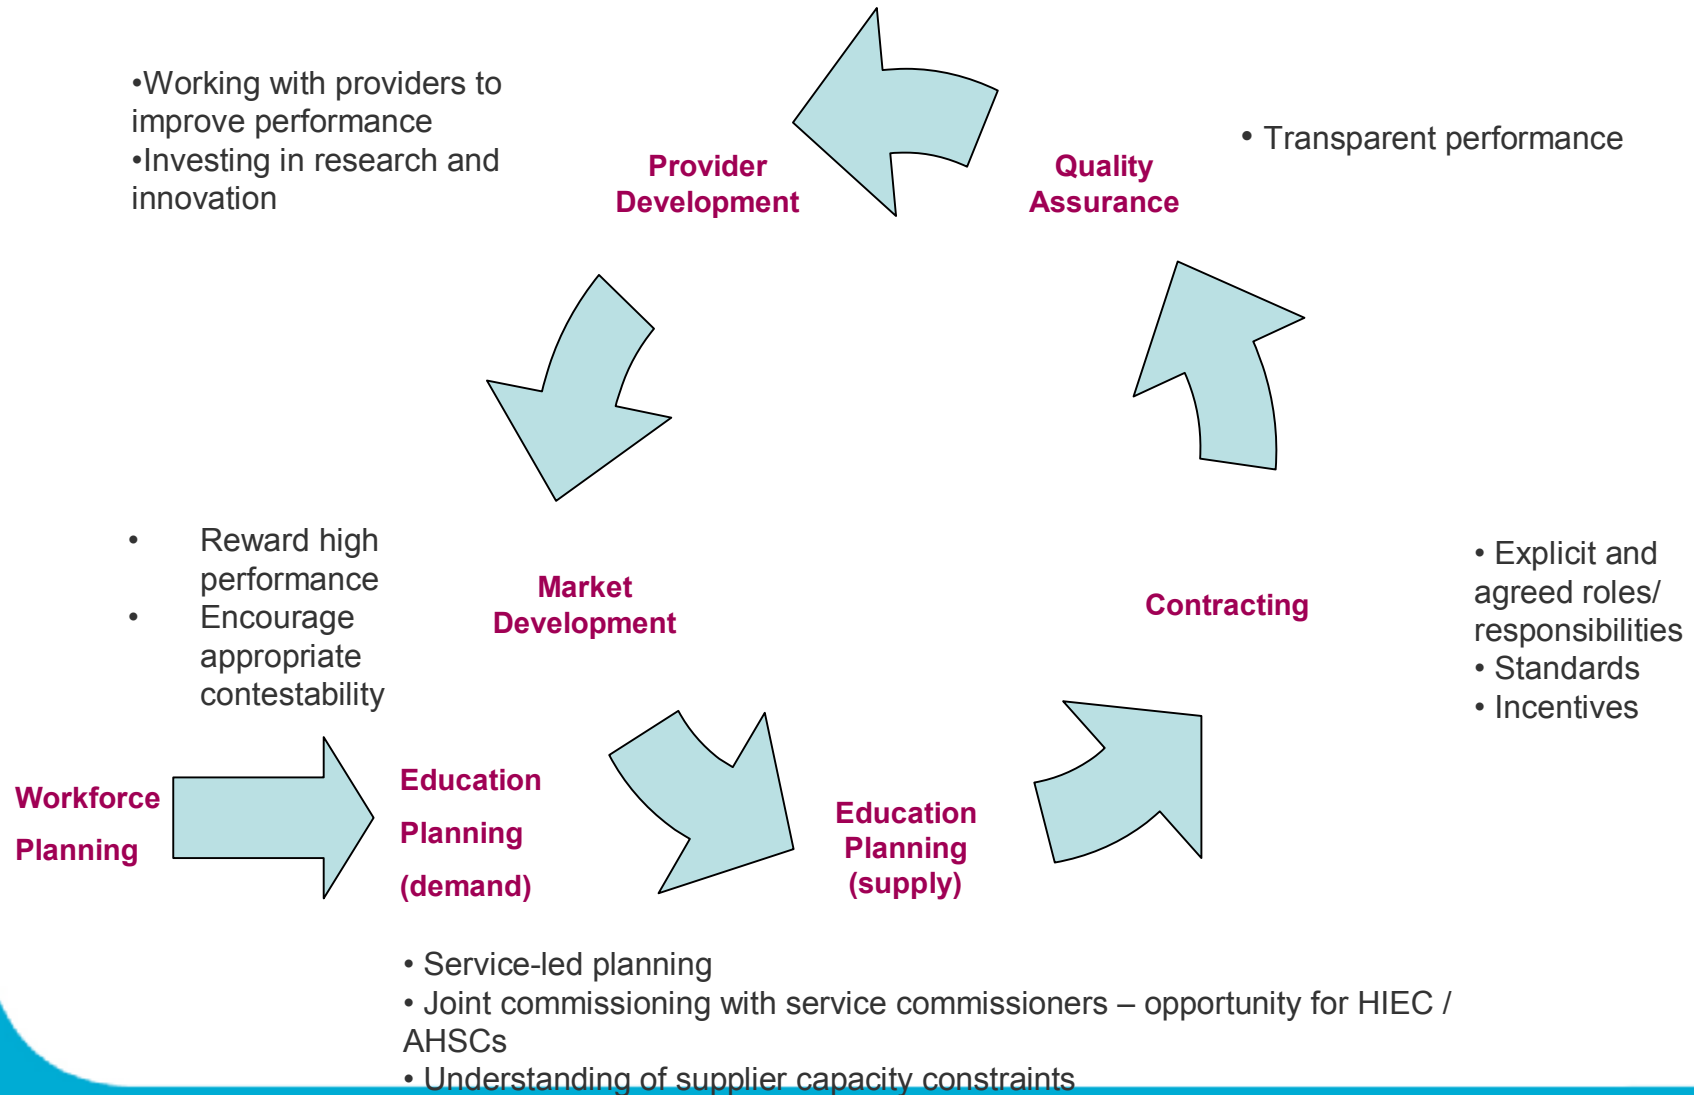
•Working with providers to improve performance
•Investing in research and innovation

Provider Development

Quality Assurance

• Transparent performance

• Reward high performance
• Encourage appropriate contestability

Market Development

Contracting

• Explicit and agreed roles/ responsibilities
• Standards
• Incentives

Workforce Planning

Education Planning (demand)

Education Planning (supply)

• Service-led planning
• Joint commissioning with service commissioners – opportunity for HIEC / AHSCs
• Understanding of supplier capacity constraints